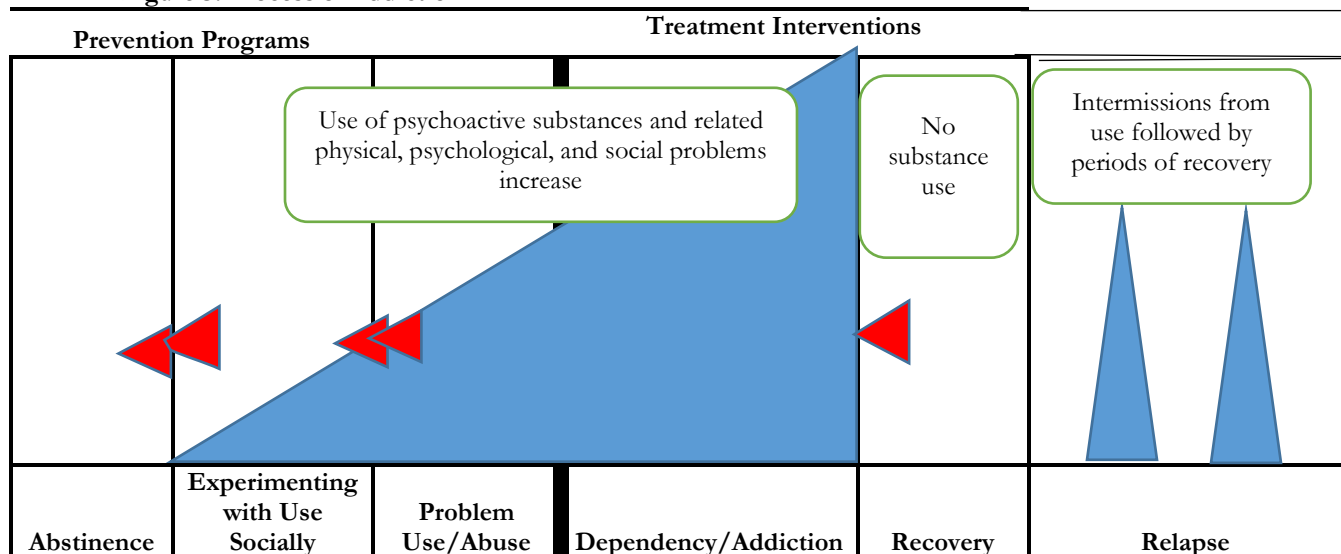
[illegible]

Prevention Programs

Treatment Interventions

Use of psychoactive substances and related physical, psychological, and social problems increase

No substance use

Intermissions from use followed by periods of recovery

| Abstinence | Experimenting with Use Socially | Problem Use/Abuse | Dependency/Addiction | Recovery | Relapse |
|---|---|---|---|---|---|